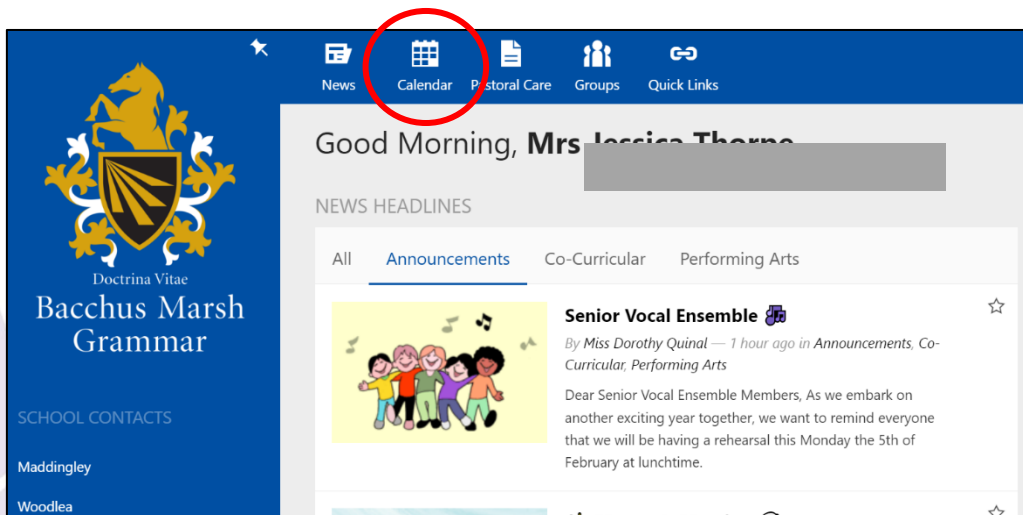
News Calendar Pastoral Care Groups Quick Links

Doctrina Vitae
Bacchus Marsh Grammar

Good Morning, Mrs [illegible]

NEWS HEADLINES

All Announcements Co-Curricular Performing Arts

Senior Vocal Ensemble

By Miss Dorothy Quinal — 1 hour ago in Announcements, Co-Curricular, Performing Arts

Dear Senior Vocal Ensemble Members, As we embark on another exciting year together, we want to remind everyone that we will be having a rehearsal this Monday the 5th of February at lunchtime.

SCHOOL CONTACTS

Maddingley

Woodlea